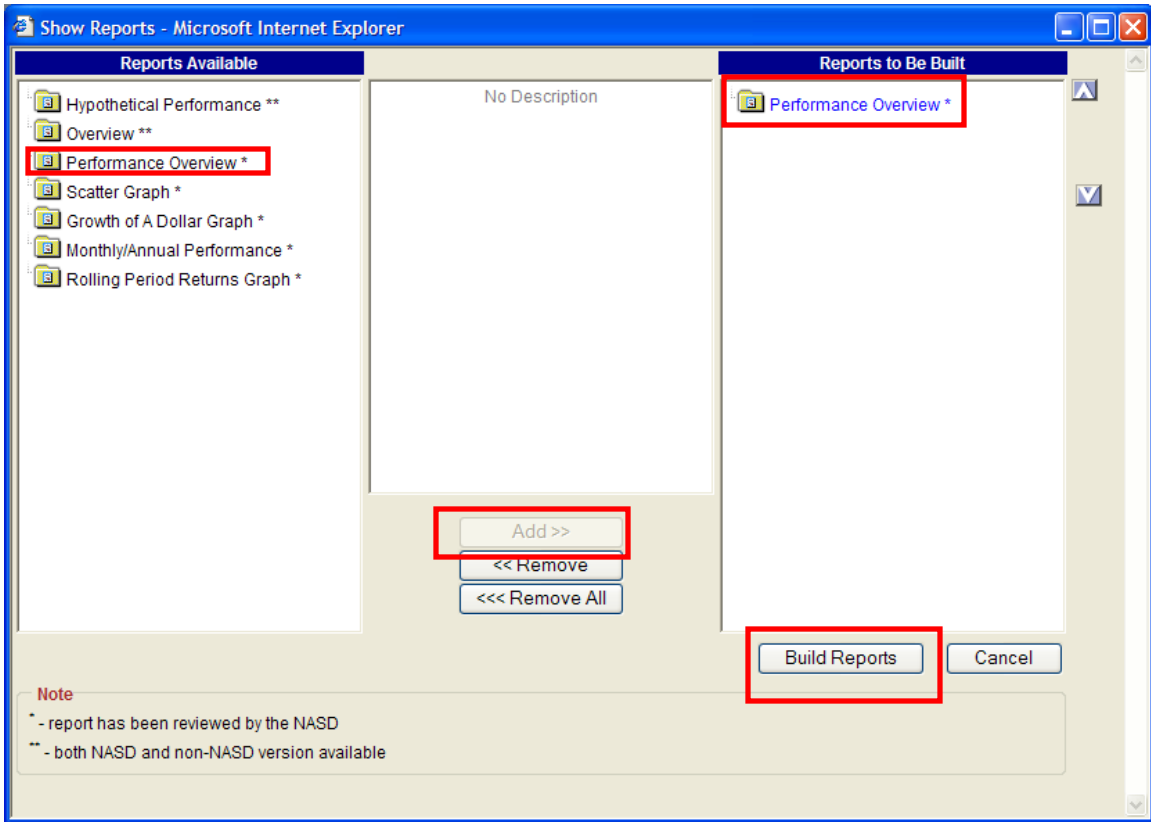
Show Reports - Microsoft Internet Explorer

Reports Available

Hypothetical Performance **
Overview **
Performance Overview *
Scatter Graph *
Growth of A Dollar Graph *
Monthly/Annual Performance *
Rolling Period Returns Graph *

No Description

Add >>
<< Remove
<<< Remove All

Reports to Be Built

Performance Overview *

Build Reports
Cancel

Note
* - report has been reviewed by the NASD
** - both NASD and non-NASD version available